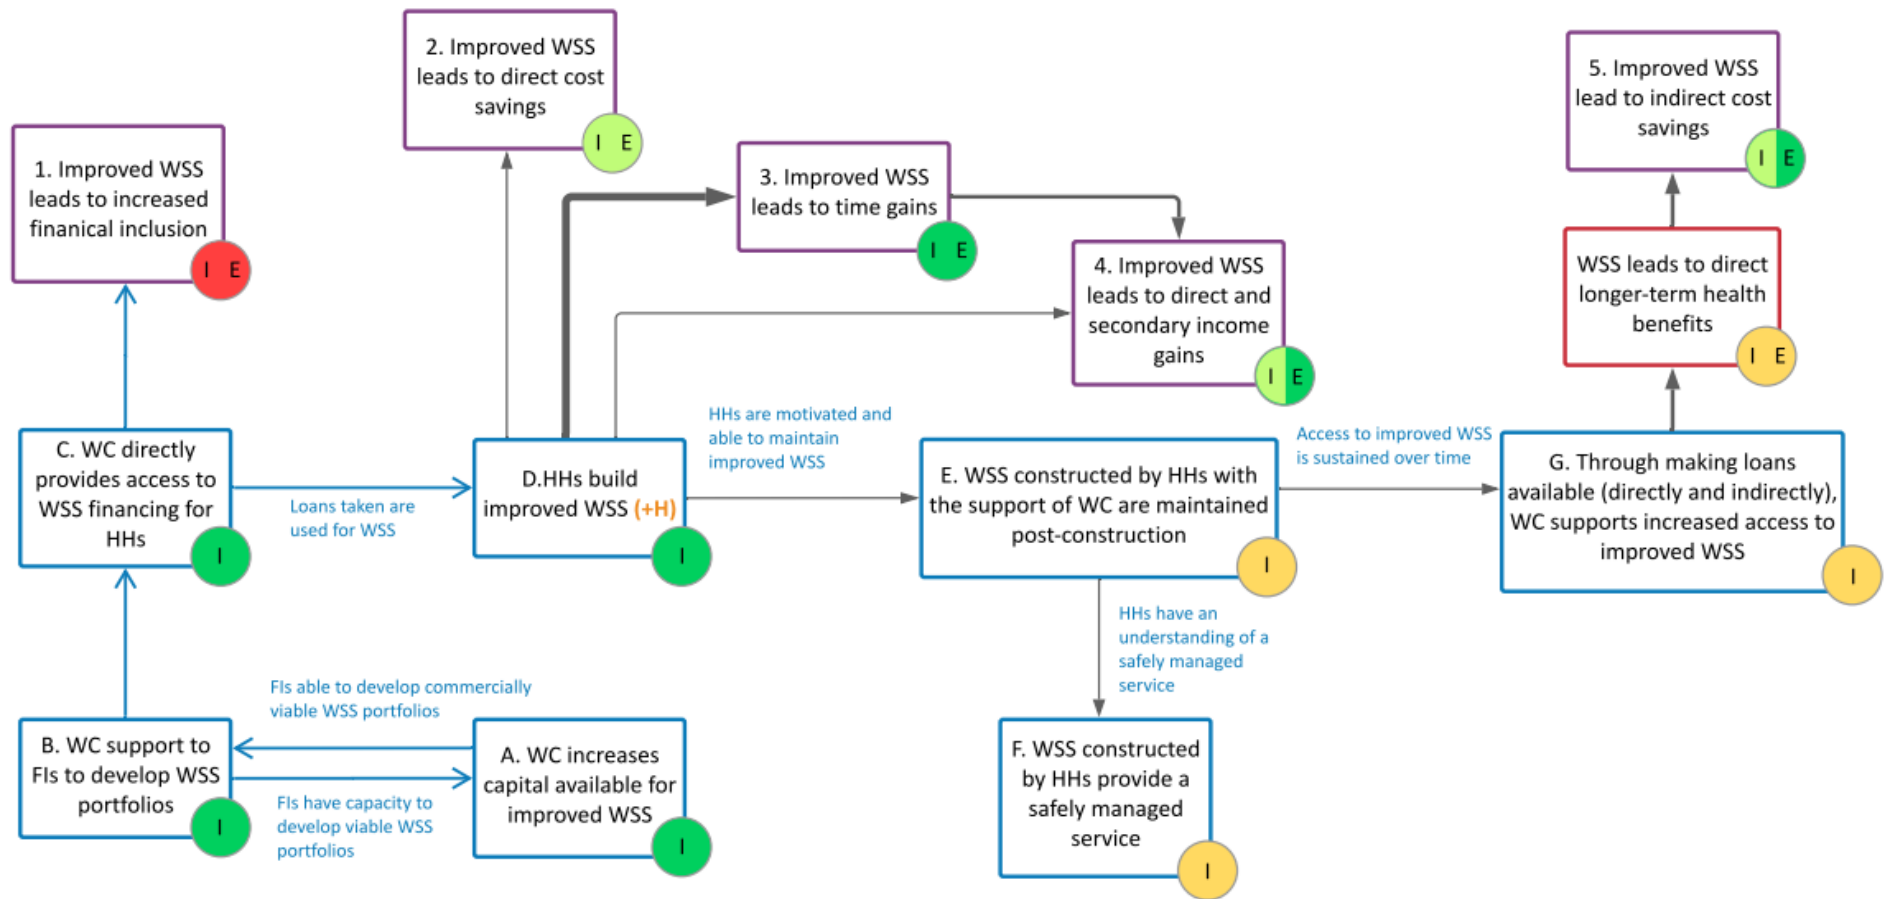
2. Improved WSS leads to direct cost savings

I E

5. Improved WSS lead to indirect cost savings

I E

1. Improved WSS leads to increased finanical inclusion

I E

3. Improved WSS leads to time gains

I E

4. Improved WSS leads to direct and secondary income gains

I E

WSS leads to direct longer-term health benefits

I E

C. WC directly provides access to WSS financing for HHs

I

Loans taken are used for WSS

D.HHs build improved WSS (+H)

I

HHs are motivated and able to maintain improved WSS

E. WSS constructed by HHs with the support of WC are maintained post-construction

I

Access to improved WSS is sustained over time

G. Through making loans available (directly and indirectly), WC supports increased access to improved WSS

I

HHs have an understanding of a safely managed service

FIs able to develop commercially viable WSS portfolios

B. WC support to FIs to develop WSS portfolios

I

FIs have capacity to develop viable WSS portfolios

A. WC increases capital available for improved WSS

I

F. WSS constructed by HHs provide a safely managed service

I